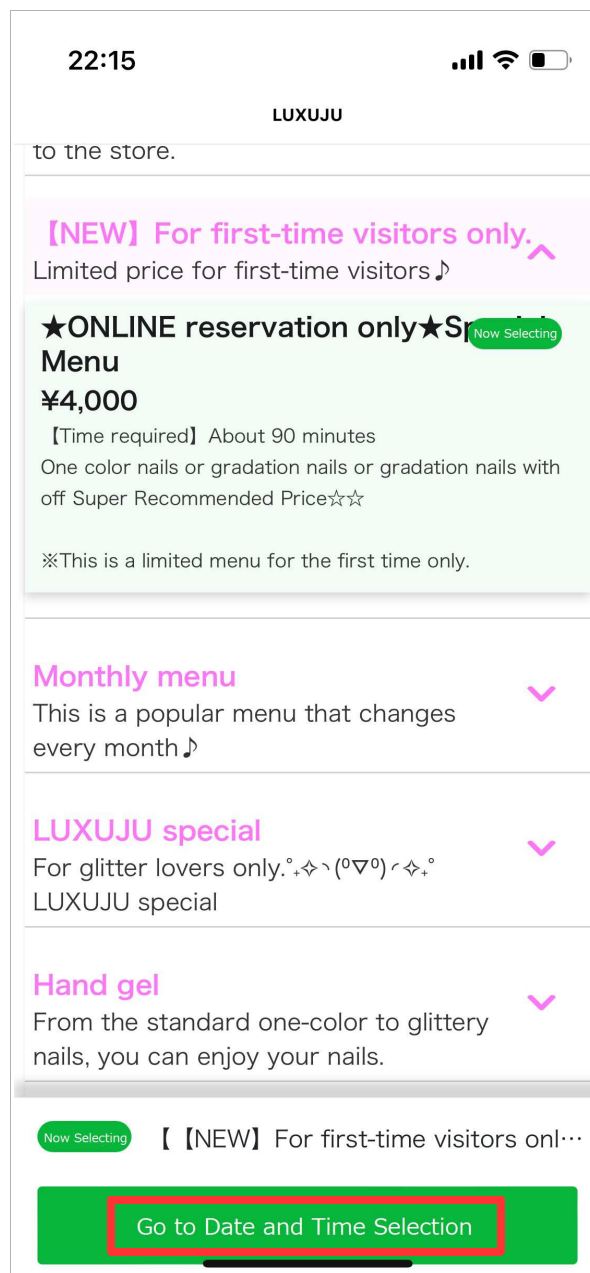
22:15

LUXUJU

to the store.

【NEW】For first-time visitors only.
Limited price for first-time visitors♪

★ONLINE reservation only★Sp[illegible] Now Selecting
Menu
¥4,000
【Time required】About 90 minutes
One color nails or gradation nails or gradation nails with off Super Recommended Price☆☆

※This is a limited menu for the first time only.

Monthly menu
This is a popular menu that changes every month♪

LUXUJU special
For glitter lovers only.°₊✧╮(⁰▽⁰)╭✧₊°
LUXUJU special

Hand gel
From the standard one-color to glittery nails, you can enjoy your nails.

Now Selecting 【【NEW】For first-time visitors onl…

Go to Date and Time Selection